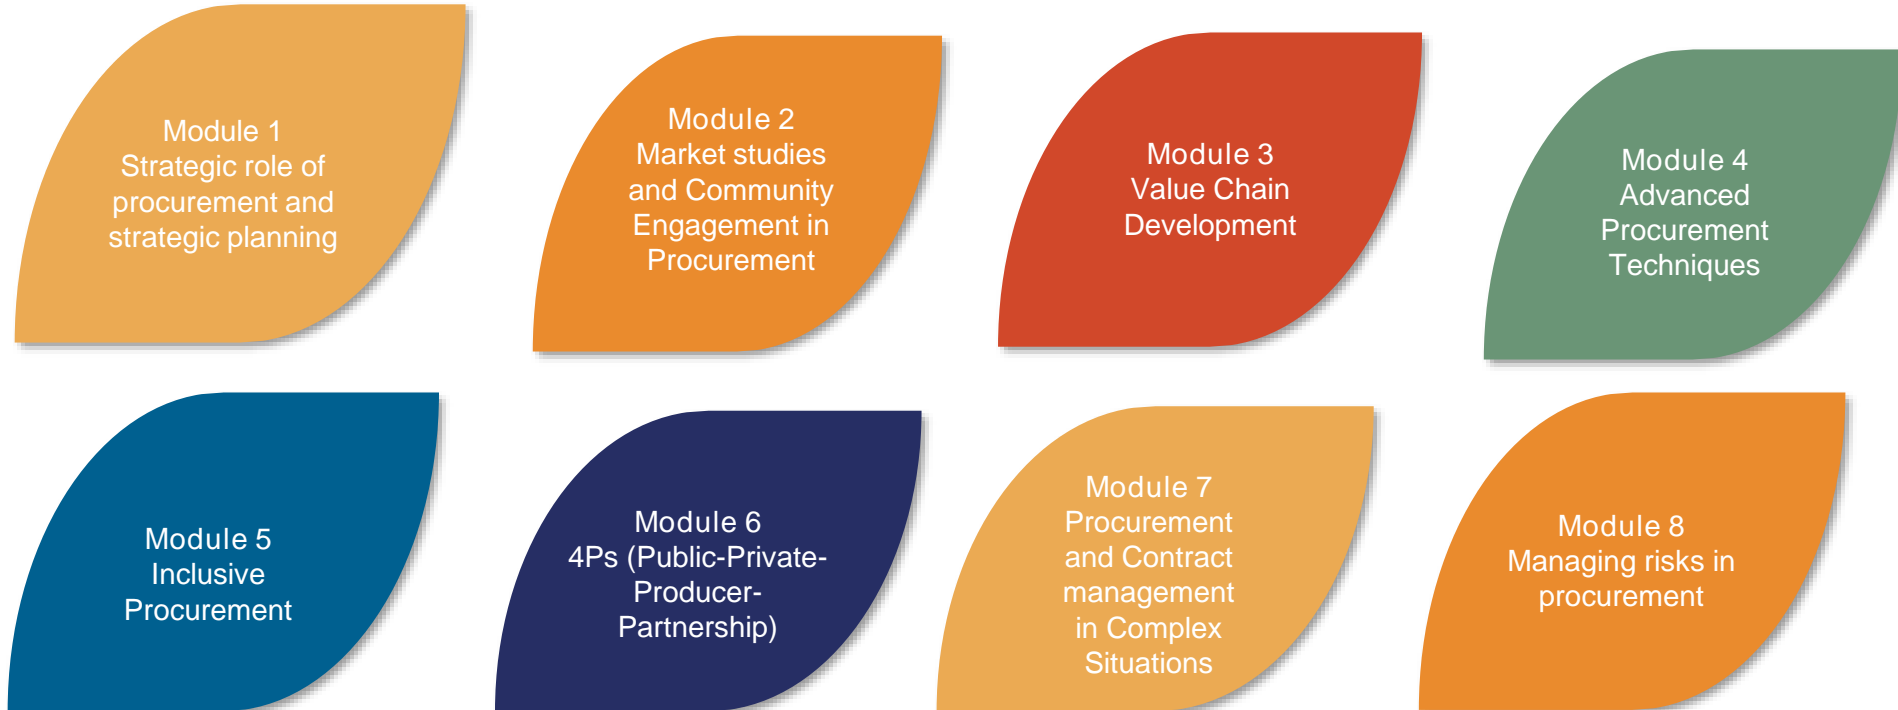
Module 1
Strategic role of procurement and strategic planning

Module 2
Market studies and Community Engagement in Procurement

Module 3
Value Chain Development

Module 4
Advanced Procurement Techniques

Module 5
Inclusive Procurement

Module 6
4Ps (Public-Private-Producer-Partnership)

Module 7
Procurement and Contract management in Complex Situations

Module 8
Managing risks in procurement